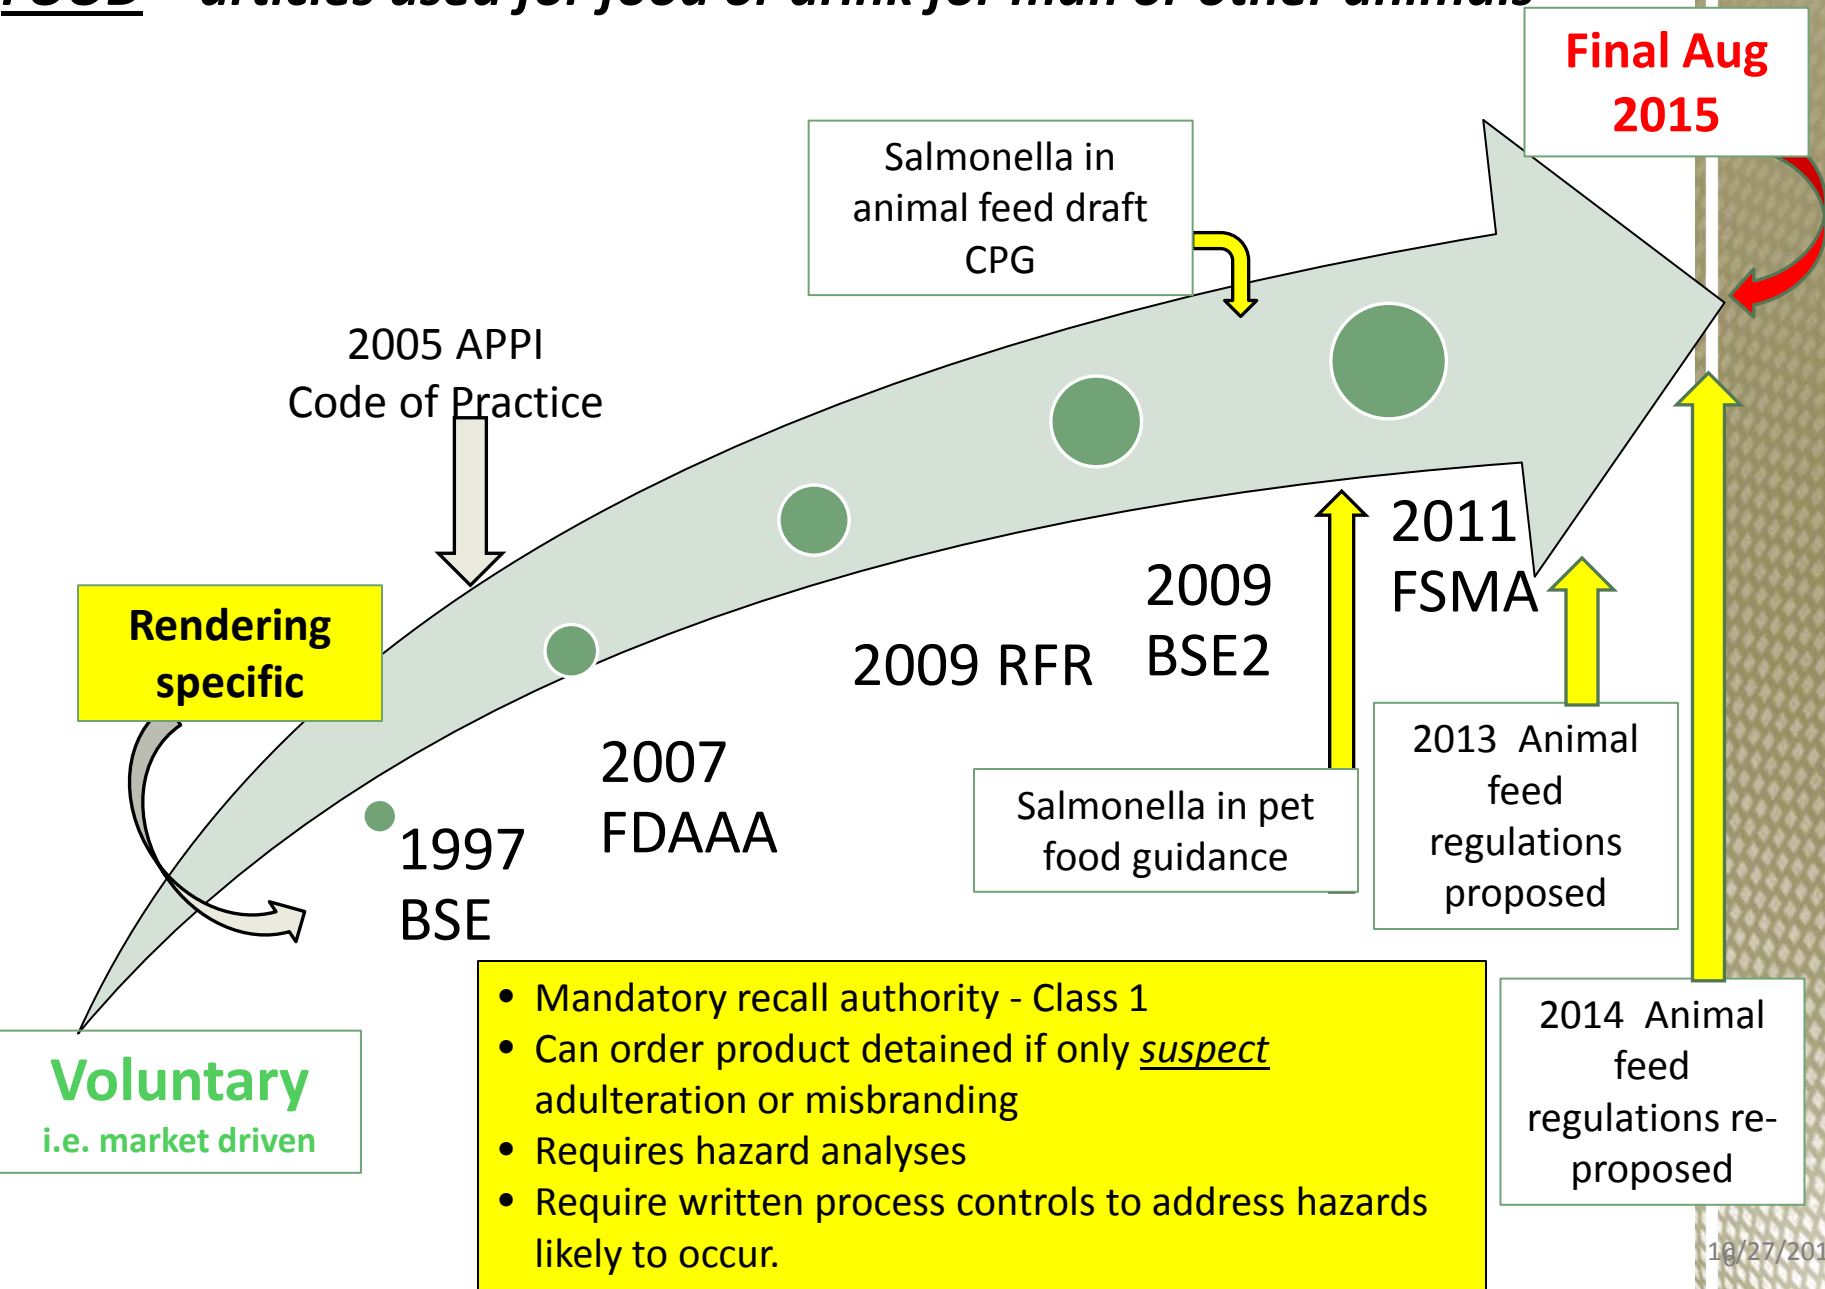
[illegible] – articles used for food or drink for man or other animals

Final Aug 2015

Salmonella in animal feed draft CPG

2005 APPI Code of Practice

Rendering specific

2011 FSMA

2009 BSE2

2009 RFR

2007 FDAAA

1997 BSE

Salmonella in pet food guidance

2013 Animal feed regulations proposed

2014 Animal feed regulations re-proposed

Voluntary
i.e. market driven

- Mandatory recall authority - Class 1
- Can order product detained if only *suspect* adulteration or misbranding
- Requires hazard analyses
- Require written process controls to address hazards likely to occur.

10/27/201